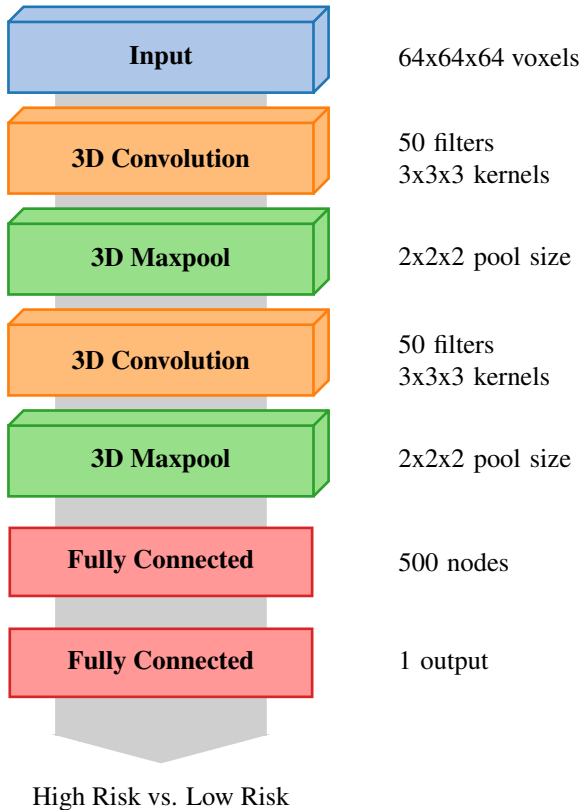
Input
64x64x64 voxels

3D Convolution
50 filters
3x3x3 kernels

3D Maxpool
2x2x2 pool size

3D Convolution
50 filters
3x3x3 kernels

3D Maxpool
2x2x2 pool size

Fully Connected
500 nodes

Fully Connected
1 output

High Risk vs. Low Risk